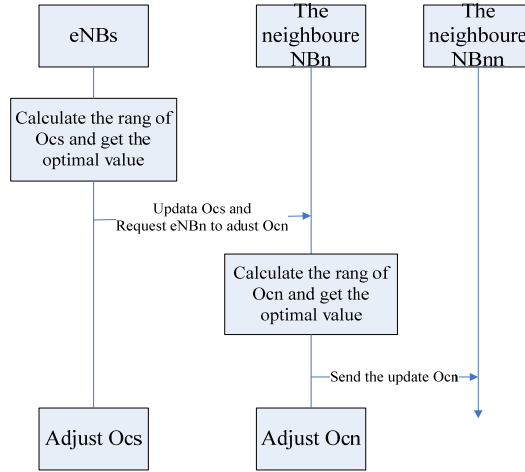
eNBs

The neighboure NBn

The neighboure NBnn

Calculate the rang of Ocs and get the optimal value

Updata Ocs and Request eNBn to adust Ocn

Calculate the rang of Ocn and get the optimal value

Send the update Ocn

Adjust Ocs

Adjust Ocn